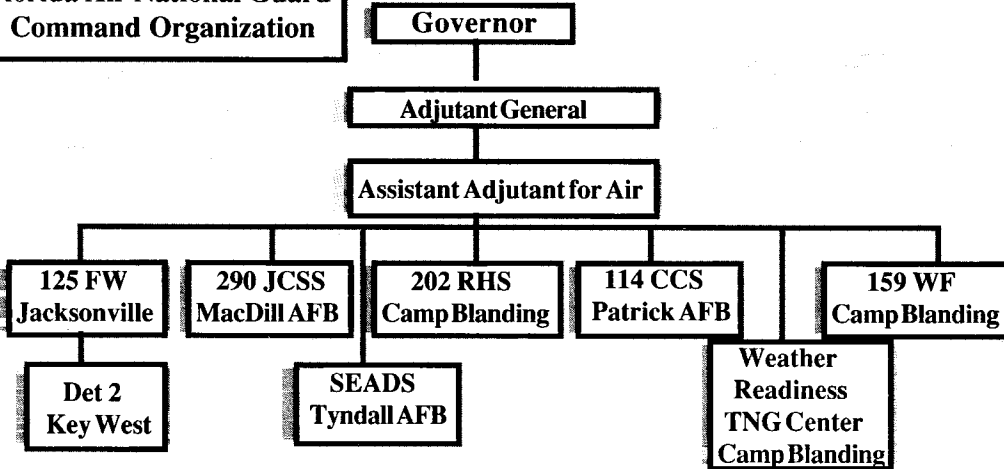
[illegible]orida Air National Guard
Command Organization

Governor

Adjutant General

Assistant Adjutant for Air

125 FW
Jacksonville

Det 2
Key West

290 JCSS
MacDill AFB

SEADS
Tyndall AFB

202 RHS
Camp Blanding

114 CCS
Patrick AFB

Weather
Readiness
TNG Center
Camp Blanding

159 WF
Camp Blanding